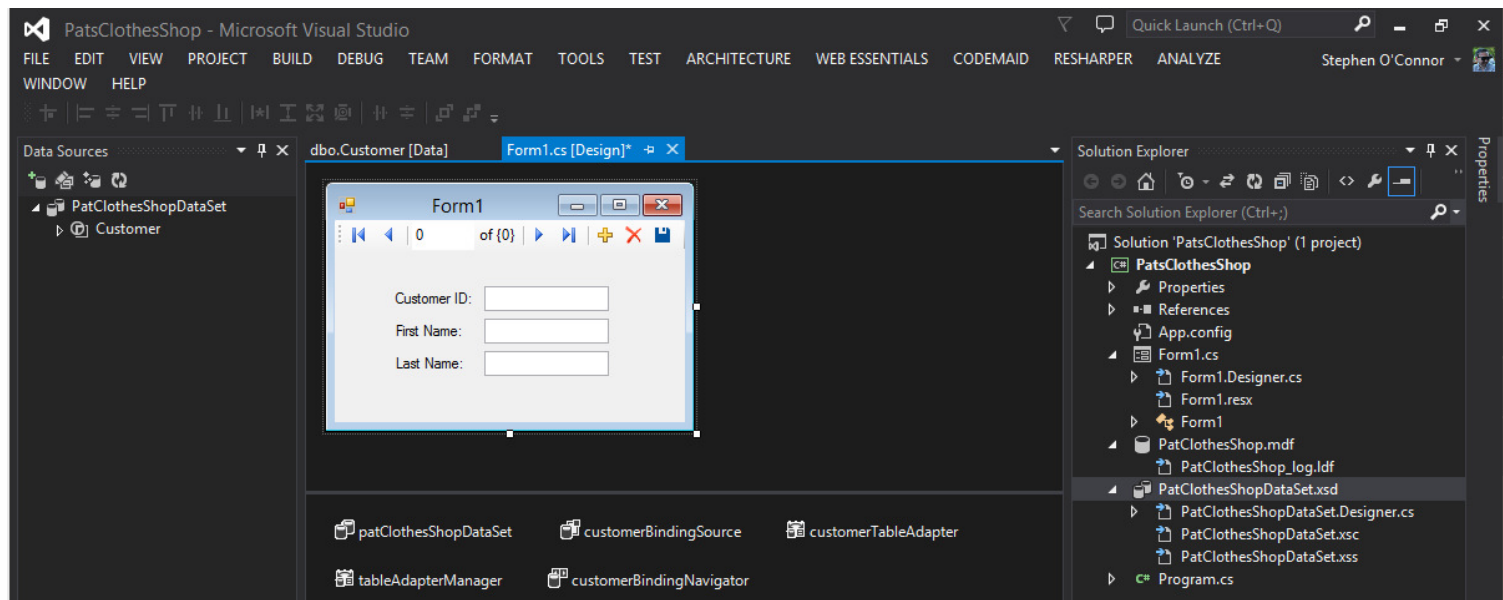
PatsClothesShop - Microsoft Visual Studio
Quick Launch (Ctrl+Q)
FILE EDIT VIEW PROJECT BUILD DEBUG TEAM FORMAT TOOLS TEST ARCHITECTURE WEB ESSENTIALS CODEMAID RESHARPER ANALYZE
WINDOW HELP
Stephen O'Connor

Data Sources
PatClothesShopDataSet
Customer

dbo.Customer [Data]
Form1.cs [Design]*

Form1
0
of {0}
Customer ID:
First Name:
Last Name:

patClothesShopDataSet
customerBindingSource
customerTableAdapter
tableAdapterManager
customerBindingNavigator

Solution Explorer
Search Solution Explorer (Ctrl+;)
Solution 'PatsClothesShop' (1 project)
PatsClothesShop
Properties
References
App.config
Form1.cs
Form1.Designer.cs
Form1.resx
Form1
PatClothesShop.mdf
PatClothesShop_log.ldf
PatClothesShopDataSet.xsd
PatClothesShopDataSet.Designer.cs
PatClothesShopDataSet.xsc
PatClothesShopDataSet.xss
Program.cs

Properties